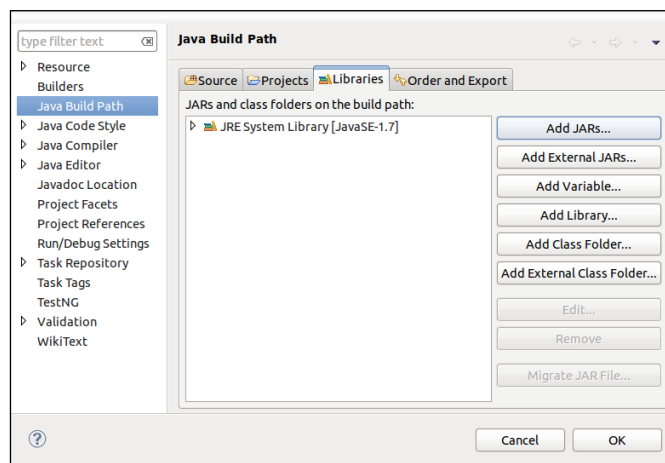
type filter text
Resource
Builders
Java Build Path
Java Code Style
Java Compiler
Java Editor
Javadoc Location
Project Facets
Project References
Run/Debug Settings
Task Repository
Task Tags
TestNG
Validation
WikiText

Java Build Path

Source
Projects
Libraries
Order and Export

JARs and class folders on the build path:

JRE System Library [JavaSE-1.7]

Add JARs...
Add External JARs...
Add Variable...
Add Library...
Add Class Folder...
Add External Class Folder...
Edit...
Remove
Migrate JAR File...

Cancel
OK